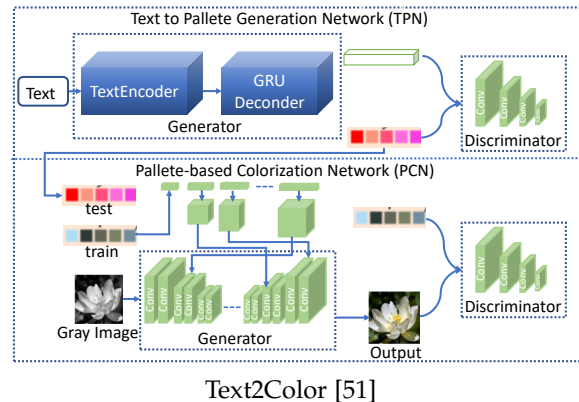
Text to Pallete Generation Network (TPN)

Text

TextEncoder

GRU Deconder

Generator

Conv Conv Conv Conv

Discriminator

Pallete-based Colorization Network (PCN)

test

train

Gray Image

Conv Conv Conv Conv

Conv Conv Conv Conv

Generator

Output

Conv Conv Conv Conv

Discriminator

Text2Color [51]